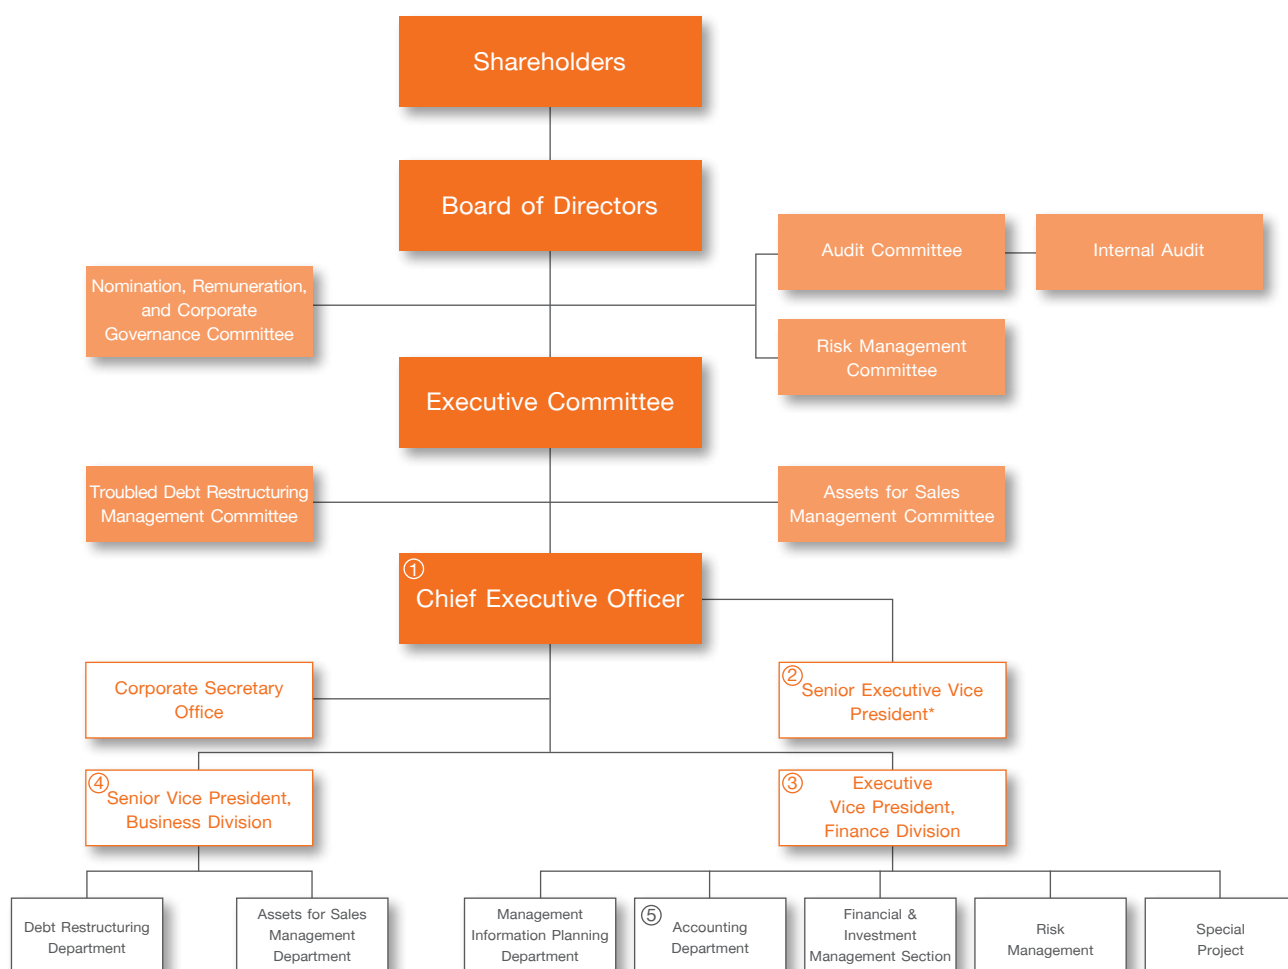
Shareholders

Board of Directors

Audit Committee

Internal Audit

Nomination, Remuneration, and Corporate Governance Committee

Risk Management Committee

Executive Committee

Troubled Debt Restructuring Management Committee

Assets for Sales Management Committee

① Chief Executive Officer

Corporate Secretary Office

② Senior Executive Vice President*

④ Senior Vice President, Business Division

③ Executive Vice President, Finance Division

Debt Restructuring Department

Assets for Sales Management Department

Management Information Planning Department

⑤ Accounting Department

Financial & Investment Management Section

Risk Management

Special Project